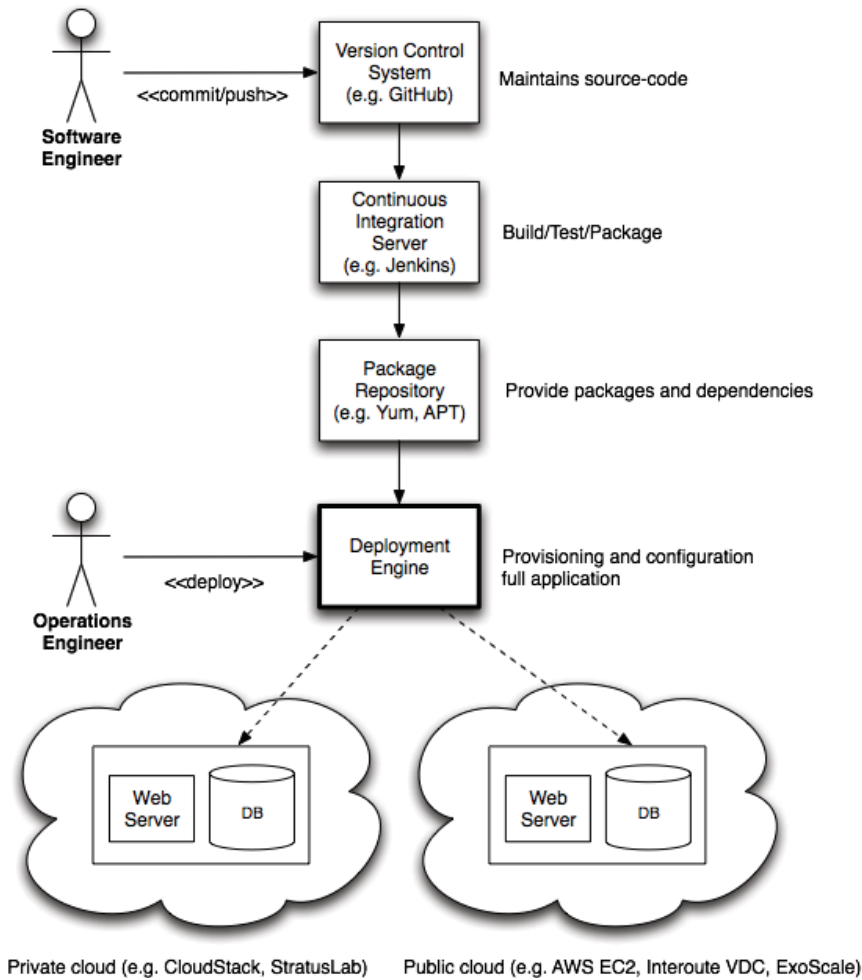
Software Engineer

<<commit/push>>

Version Control System (e.g. GitHub)

Maintains source-code

Continuous Integration Server (e.g. Jenkins)

Build/Test/Package

Package Repository (e.g. Yum, APT)

Provide packages and dependencies

Operations Engineer

<<deploy>>

Deployment Engine

Provisioning and configuration full application

Web Server

DB

Web Server

DB

Private cloud (e.g. CloudStack, StratusLab)

Public cloud (e.g. AWS EC2, Interoute VDC, ExoScale)